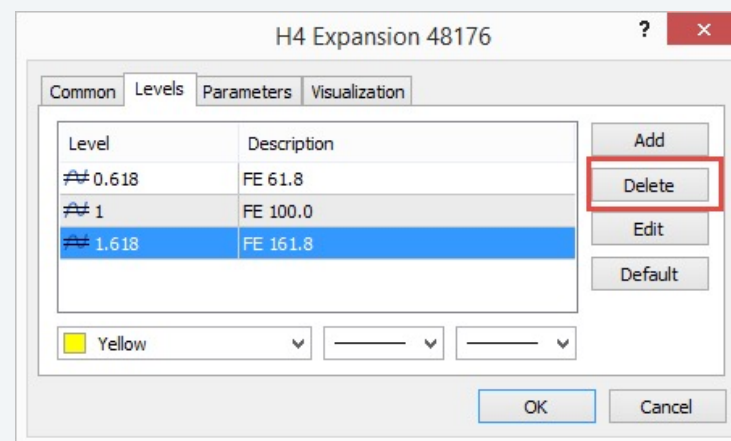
H4 Expansion 48176

?

✕

Common | Levels | Parameters | Visualization

| Level | Description |
|---|---|
| 0.618 | FE 61.8 |
| 1 | FE 100.0 |
| 1.618 | FE 161.8 |

Add

Delete

Edit

Default

Yellow

OK

Cancel